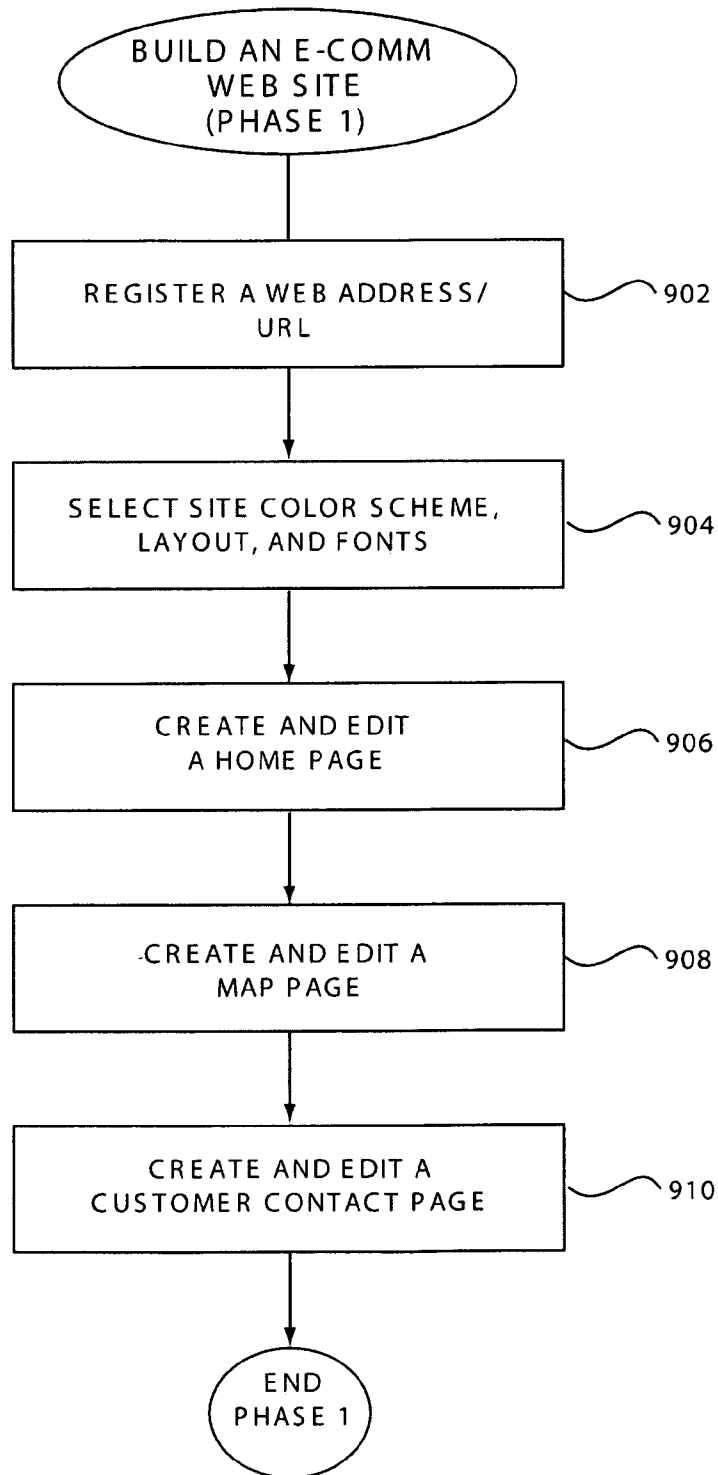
BUILD AN E-COMM WEB SITE (PHASE 1)

REGISTER A WEB ADDRESS/ URL

902

SELECT SITE COLOR SCHEME, LAYOUT, AND FONTS

904

CREATE AND EDIT A HOME PAGE

906

-CREATE AND EDIT A MAP PAGE

908

CREATE AND EDIT A CUSTOMER CONTACT PAGE

910

END PHASE 1